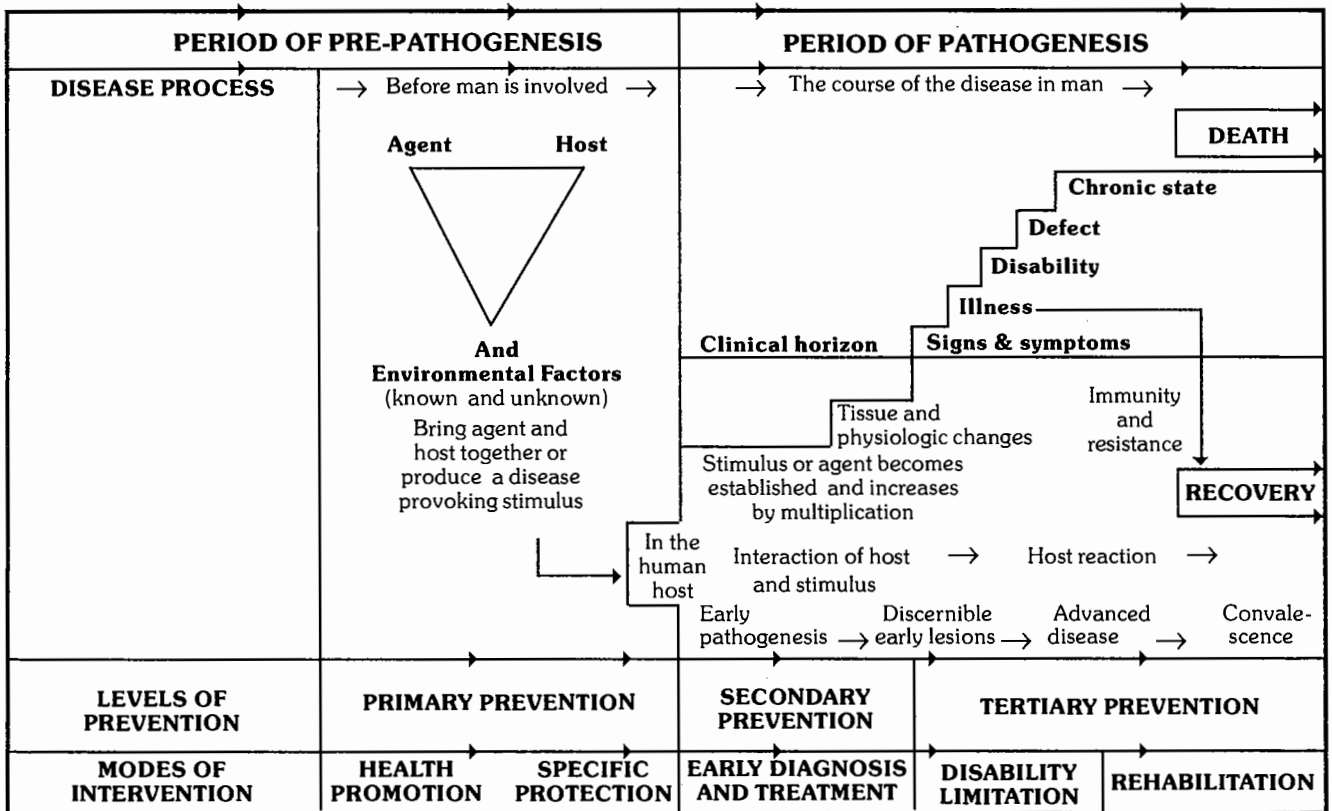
PERIOD OF PRE-PATHOGENESIS

PERIOD OF PATHOGENESIS

DISEASE PROCESS

→ Before man is involved →

→ The course of the disease in man →

DEATH

Agent Host

Chronic state

Defect

Disability

Illness

And Environmental Factors (known and unknown)

Clinical horizon

Signs & symptoms

Bring agent and host together or produce a disease provoking stimulus

Tissue and physiologic changes

Immunity and resistance

Stimulus or agent becomes established and increases by multiplication

RECOVERY

In the human host

Interaction of host and stimulus → Host reaction →

Early pathogenesis → Discernible early lesions → Advanced disease → Convalescence

LEVELS OF PREVENTION

PRIMARY PREVENTION

SECONDARY PREVENTION

TERTIARY PREVENTION

MODES OF INTERVENTION

HEALTH PROMOTION

SPECIFIC PROTECTION

EARLY DIAGNOSIS AND TREATMENT

DISABILITY LIMITATION

REHABILITATION